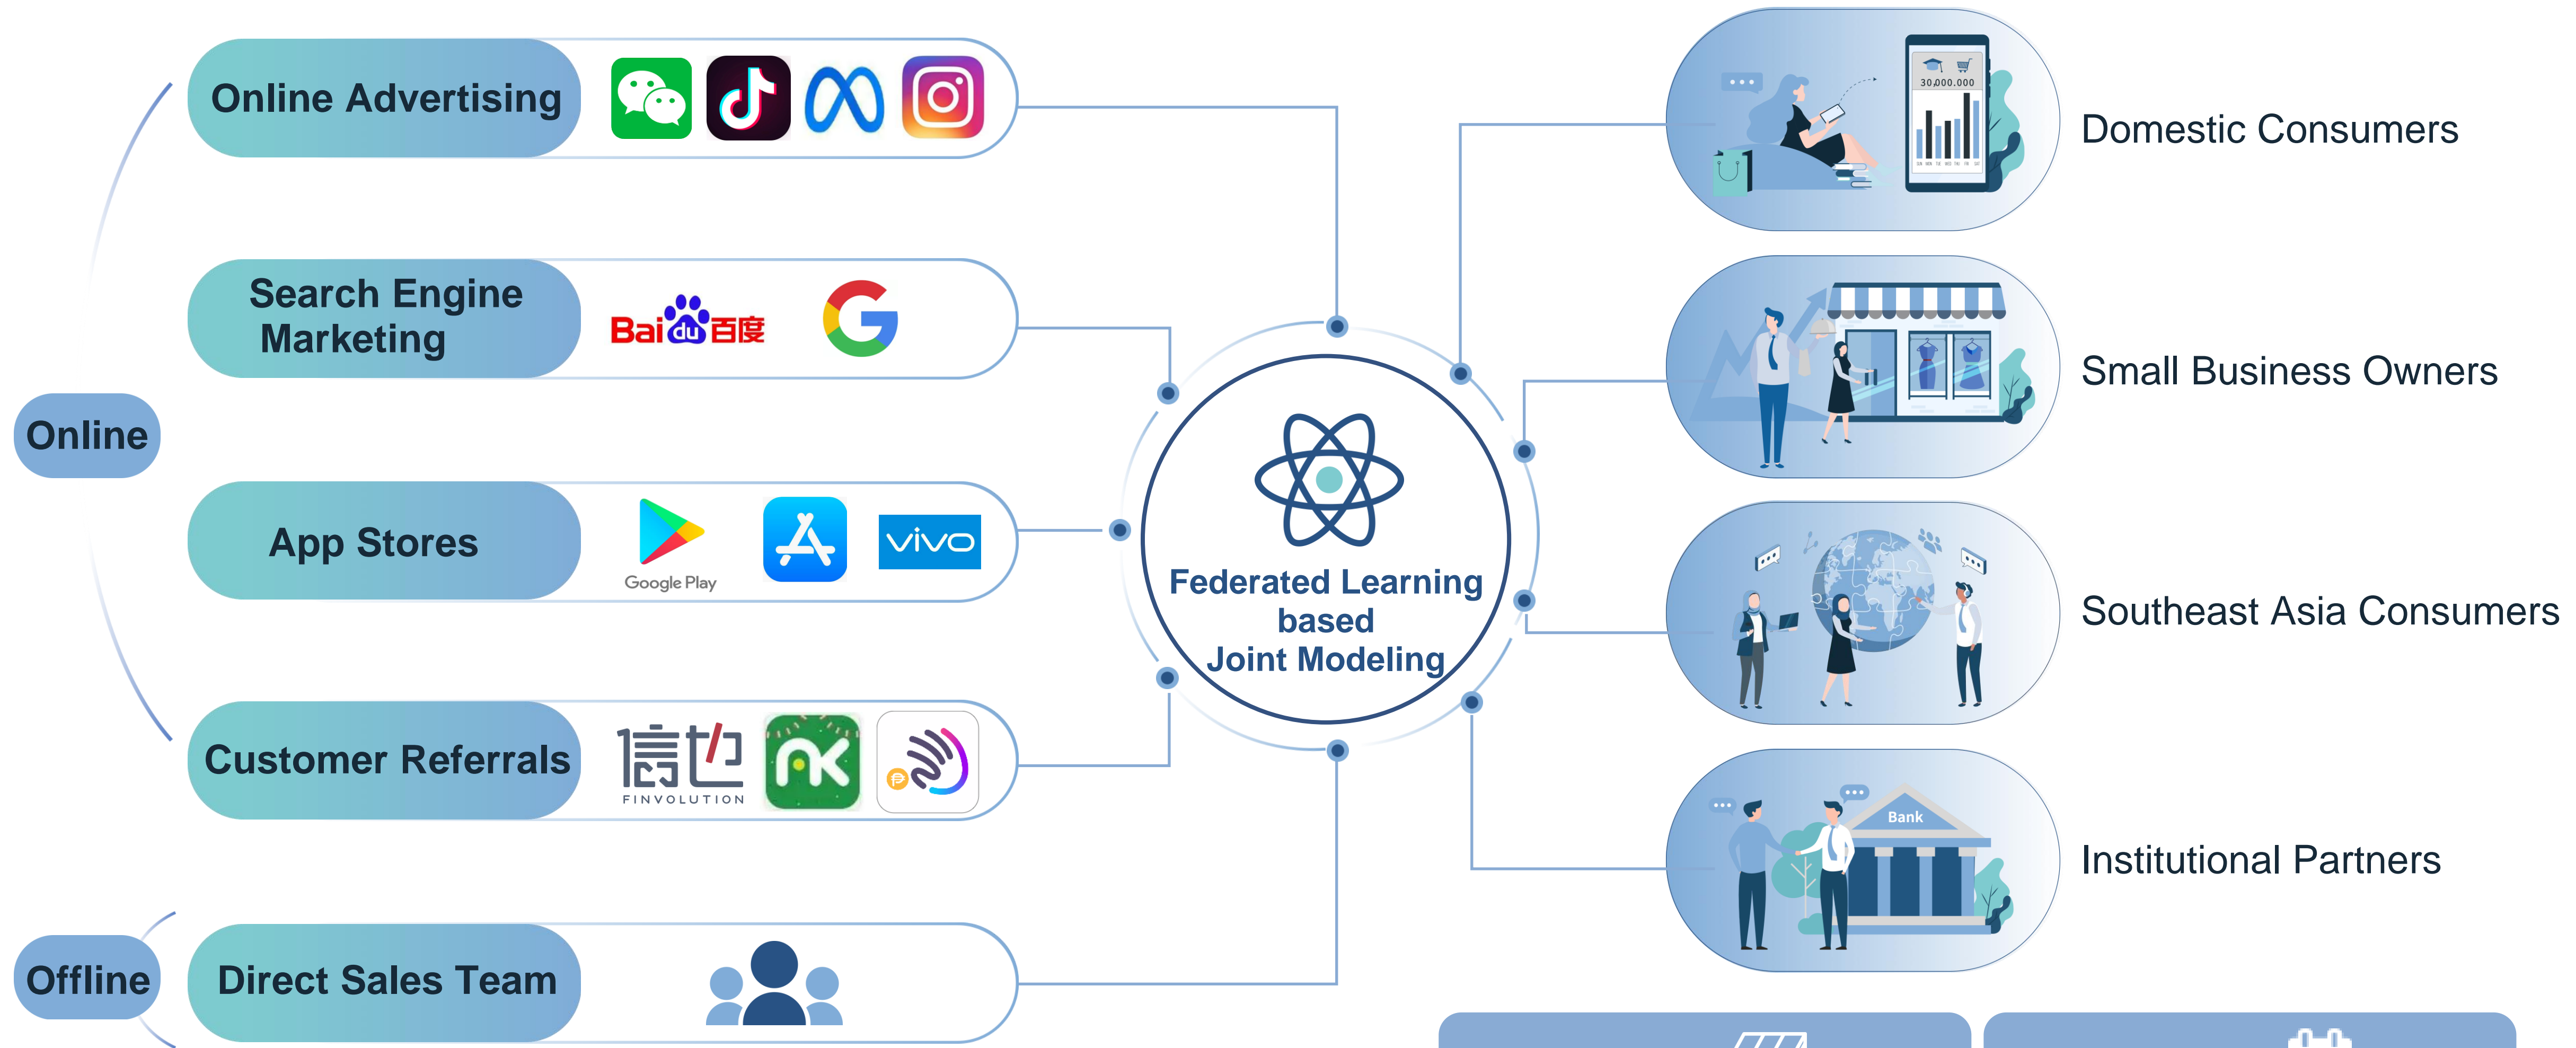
Online

Online Advertising

Search Engine Marketing

Bai du 百度

App Stores

Google Play

vivo

Customer Referrals

信也

FINVOLUTION

Offline

Direct Sales Team

Federated Learning based Joint Modeling

30,000,000

Domestic Consumers

Small Business Owners

Southeast Asia Consumers

Bank

Institutional Partners